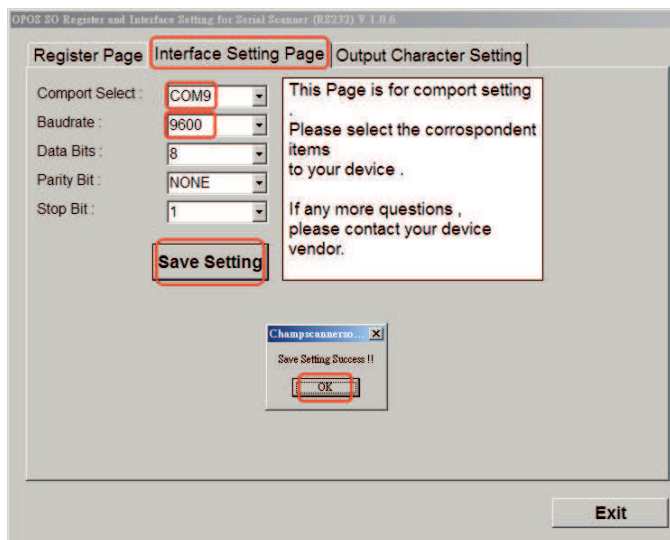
OPOS SO Register and Interface Setting for Serial Scanner (RS232) V.1.0.6

Register Page | Interface Setting Page | Output Character Setting

Comport Select : COM9
Baudrate : 9600
Data Bits : 8
Parity Bit : NONE
Stop Bit : 1

This Page is for comport setting . Please select the corrospondent items to your device .

If any more questions , please contact your device vendor.

Save Setting

Champscannerso... X
Save Setting Success !!
OK

Exit